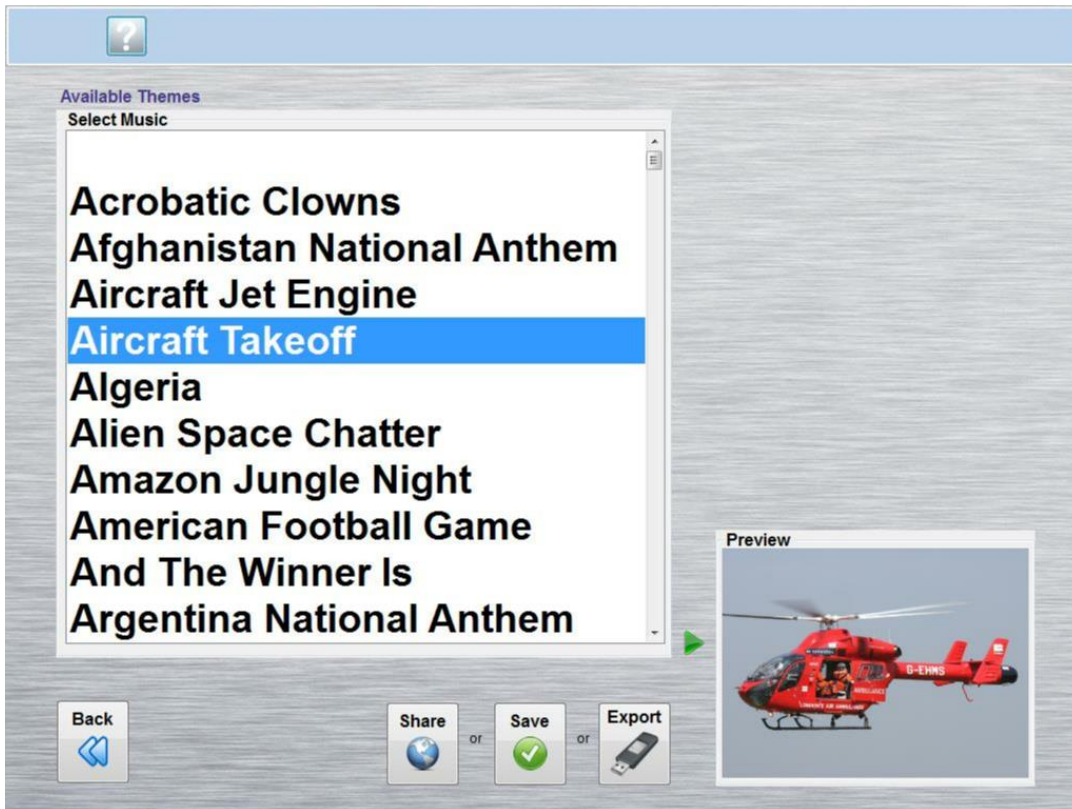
?

Available Themes

Select Music

Acrobatic Clowns
Afghanistan National Anthem
Aircraft Jet Engine
Aircraft Takeoff
Algeria
Alien Space Chatter
Amazon Jungle Night
American Football Game
And The Winner Is
Argentina National Anthem

Preview

G-EHMS

Back

Share

or

Save

or

Export